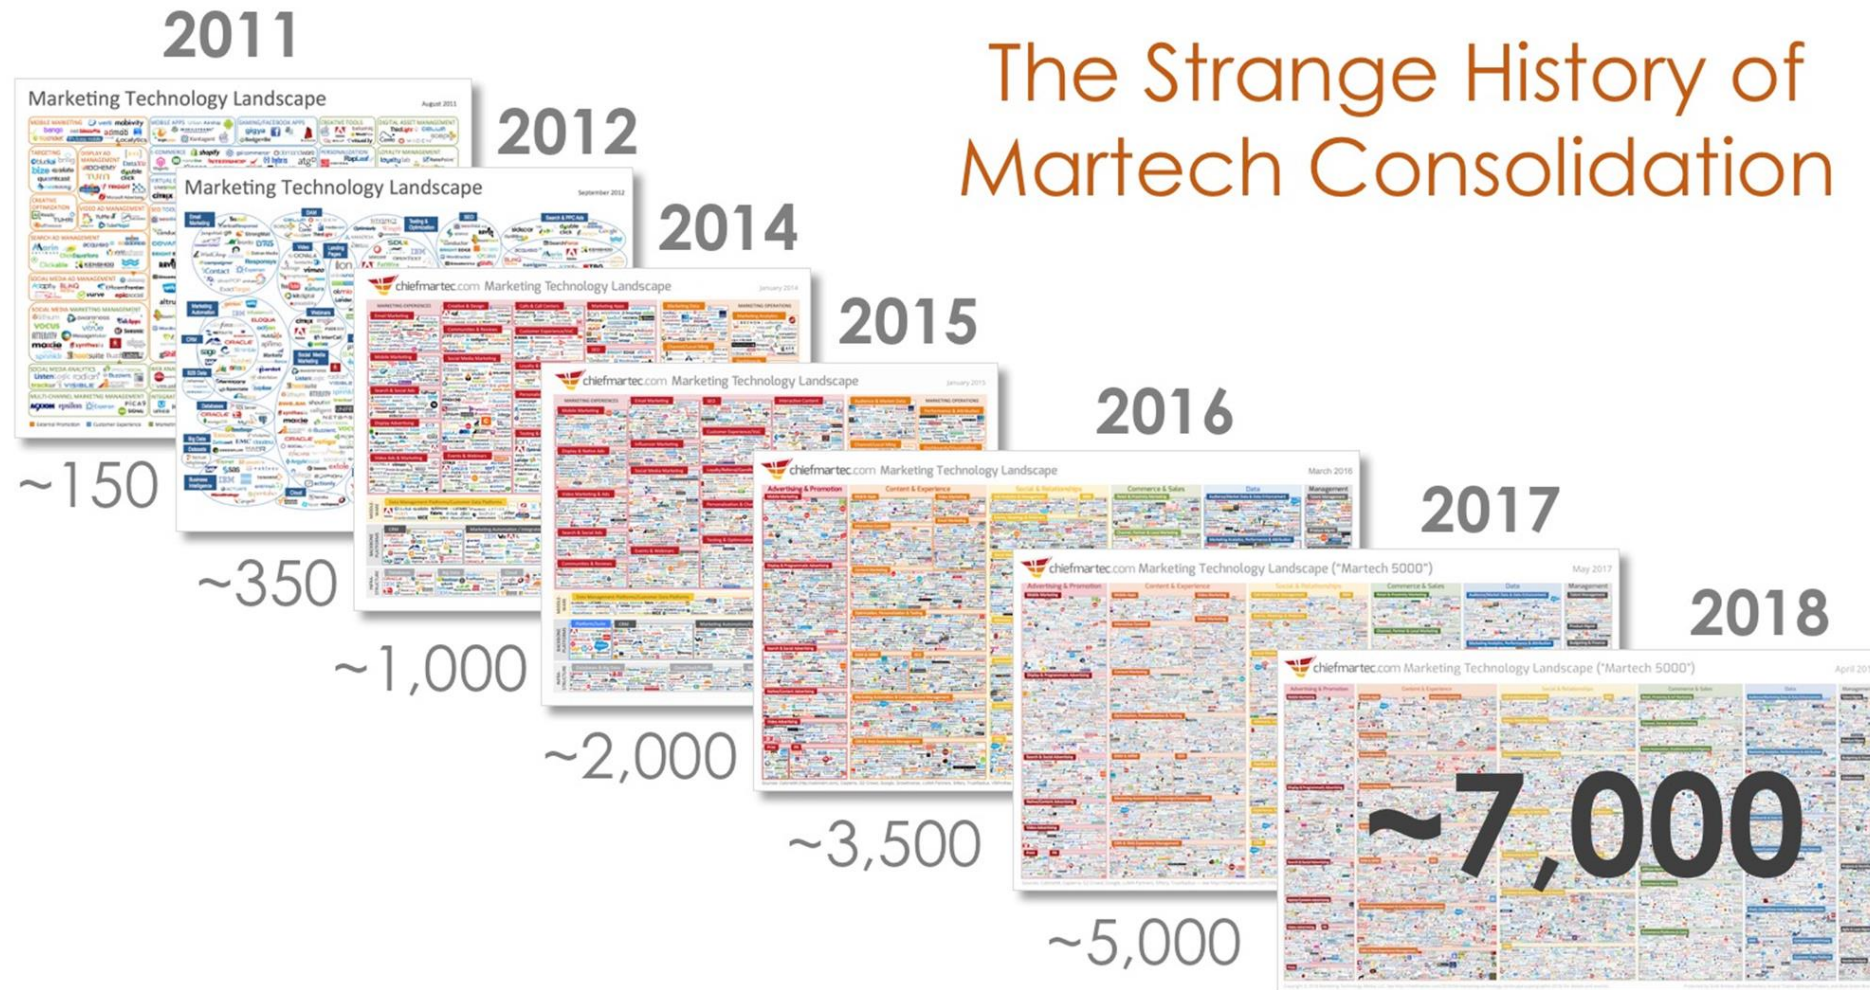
The Strange History of Martech Consolidation

2011

Marketing Technology Landscape

August 2011

~150

2012

Marketing Technology Landscape

September 2012

~350

2014

chiefmartec.com Marketing Technology Landscape

January 2014

~1,000

2015

chiefmartec.com Marketing Technology Landscape

January 2015

~2,000

2016

chiefmartec.com Marketing Technology Landscape

March 2016

~3,500

2017

chiefmartec.com Marketing Technology Landscape ("Martech 5000")

May 2017

~5,000

2018

chiefmartec.com Marketing Technology Landscape ("Martech 5000")

April 2018

~7,000